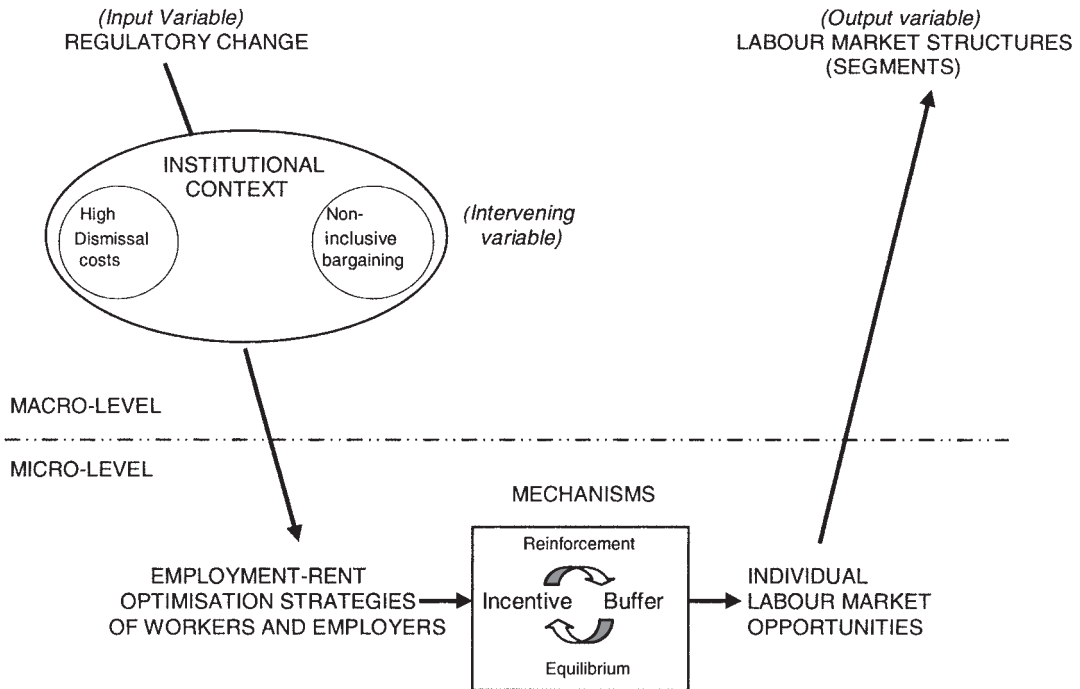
(Input Variable)
REGULATORY CHANGE

(Output variable)
LABOUR MARKET STRUCTURES (SEGMENTS)

INSTITUTIONAL CONTEXT

High Dismissal costs

Non-inclusive bargaining

(Intervening variable)

MACRO-LEVEL

MICRO-LEVEL

MECHANISMS

Reinforcement

EMPLOYMENT-RENT OPTIMISATION STRATEGIES OF WORKERS AND EMPLOYERS

Incentive

Buffer

INDIVIDUAL LABOUR MARKET OPPORTUNITIES

Equilibrium